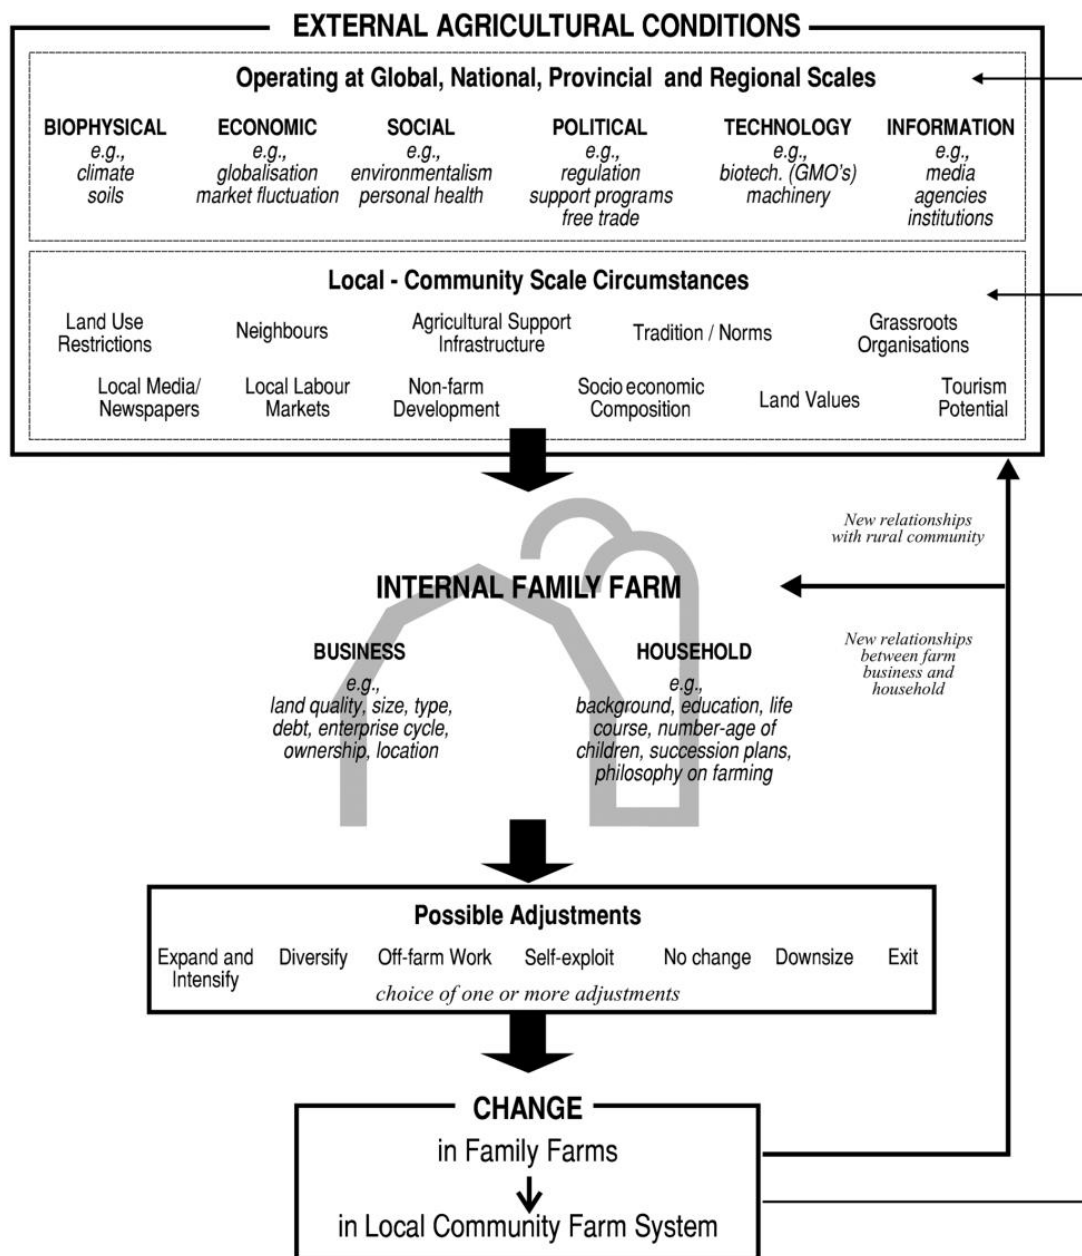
EXTERNAL AGRICULTURAL CONDITIONS

Operating at Global, National, Provincial and Regional Scales

BIOPHYSICAL
e.g.,
climate
soils

ECONOMIC
e.g.,
globalisation
market fluctuation

SOCIAL
e.g.,
environmentalism
personal health

POLITICAL
e.g.,
regulation
support programs
free trade

TECHNOLOGY
e.g.,
biotech. (GMO's)
machinery

INFORMATION
e.g.,
media
agencies
institutions

Local - Community Scale Circumstances

Land Use Restrictions

Neighbours

Agricultural Support Infrastructure

Tradition / Norms

Grassroots Organisations

Local Media/ Newspapers

Local Labour Markets

Non-farm Development

Socio economic Composition

Land Values

Tourism Potential

New relationships with rural community

INTERNAL FAMILY FARM

New relationships between farm business and household

BUSINESS
e.g.,
land quality, size, type, debt, enterprise cycle, ownership, location

HOUSEHOLD
e.g.,
background, education, life course, number-age of children, succession plans, philosophy on farming

Possible Adjustments

Expand and Intensify

Diversify

Off-farm Work

Self-exploit

No change

Downsize

Exit

choice of one or more adjustments

CHANGE
in Family Farms
in Local Community Farm System